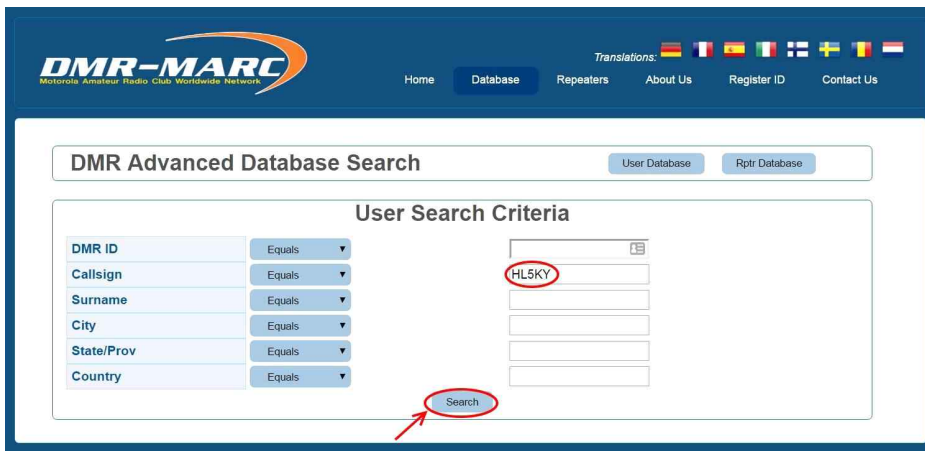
DMR-MARC
Motorola Amateur Radio Club Worldwide Network

Translations:

Home Database Repeaters About Us Register ID Contact Us

DMR Advanced Database Search

User Database Rptr Database

User Search Criteria

| | | |
|---|---|---|
| DMR ID | Equals | |
| Callsign | Equals | HL5KY |
| Surname | Equals | |
| City | Equals | |
| State/Prov | Equals | |
| Country | Equals | |

Search